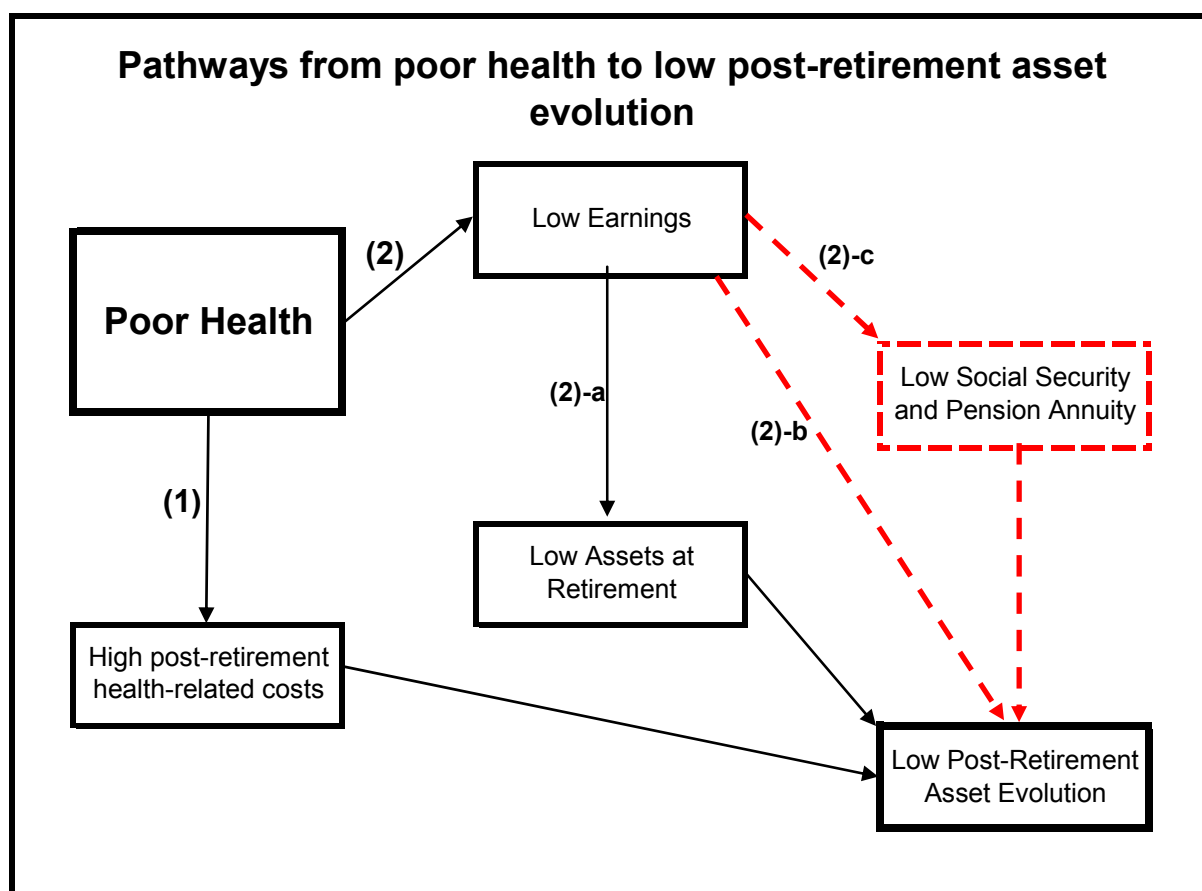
Pathways from poor health to low post-retirement asset evolution

Poor Health

(2)

Low Earnings

(2)-c

(2)-a

(2)-b

Low Social Security and Pension Annuity

(1)

Low Assets at Retirement

High post-retirement health-related costs

Low Post-Retirement Asset Evolution